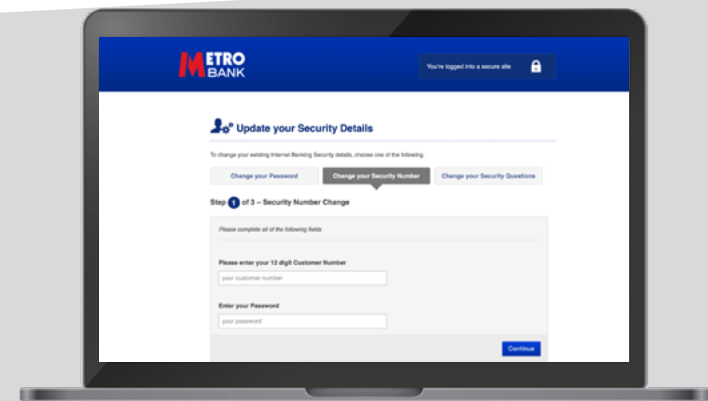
METRO BANK

You're logged into a secure site

Update your Security Details

To change your existing Internet Banking Security details, choose one of the following.

Change your Password

Change your Security Number

Change your Security Questions

Step 1 of 3 – Security Number Change

Please complete all of the following fields

Please enter your 12 digit Customer Number

your customer number

Enter your Password

your password

Continue